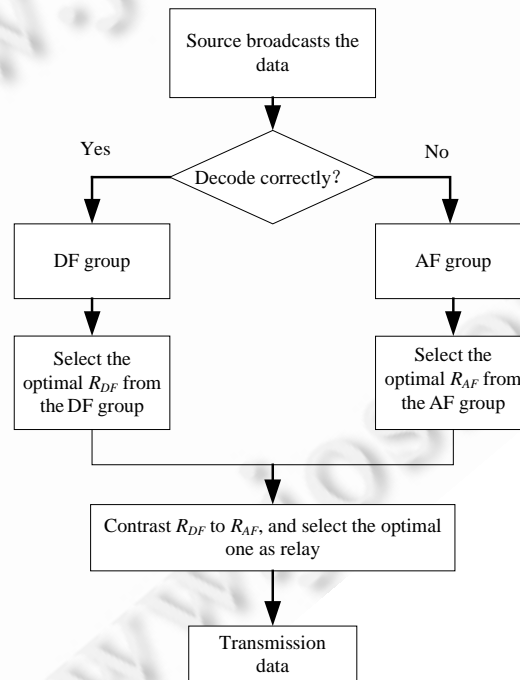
Source broadcasts the data

Yes

Decode correctly?

No

DF group

AF group

Select the optimal $R_{DF}$ from the DF group

Select the optimal $R_{AF}$ from the AF group

Contrast $R_{DF}$ to $R_{AF}$, and select the optimal one as relay

Transmission data